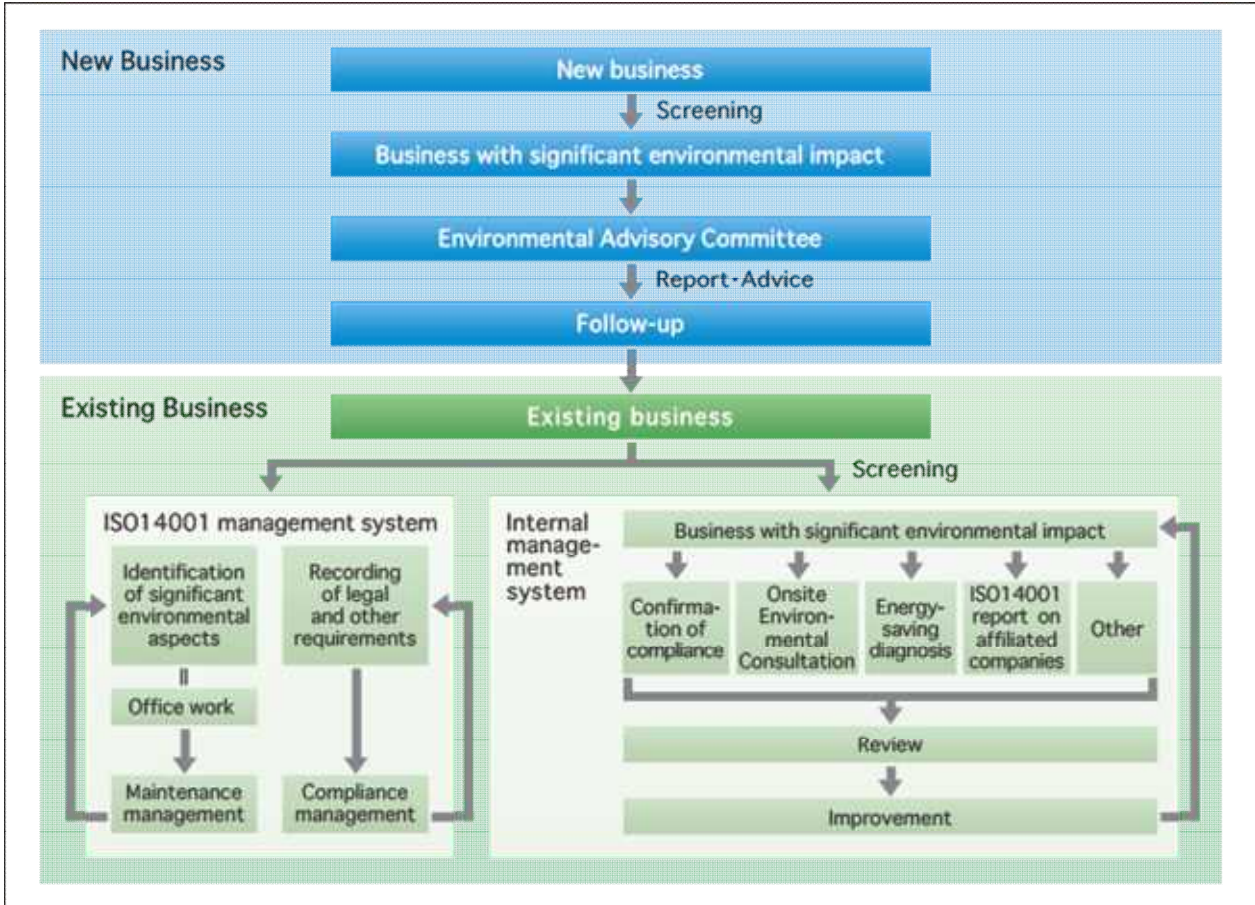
New Business

New business

Screening

Business with significant environmental impact

Environmental Advisory Committee

Report・Advice

Follow-up

Existing Business

Existing business

Screening

ISO14001 management system

Identification of significant environmental aspects

II

Office work

Maintenance management

Recording of legal and other requirements

Compliance management

Internal management system

Business with significant environmental impact

Confirmation of compliance

Onsite Environmental Consultation

Energy-saving diagnosis

ISO14001 report on affiliated companies

Other

Review

Improvement